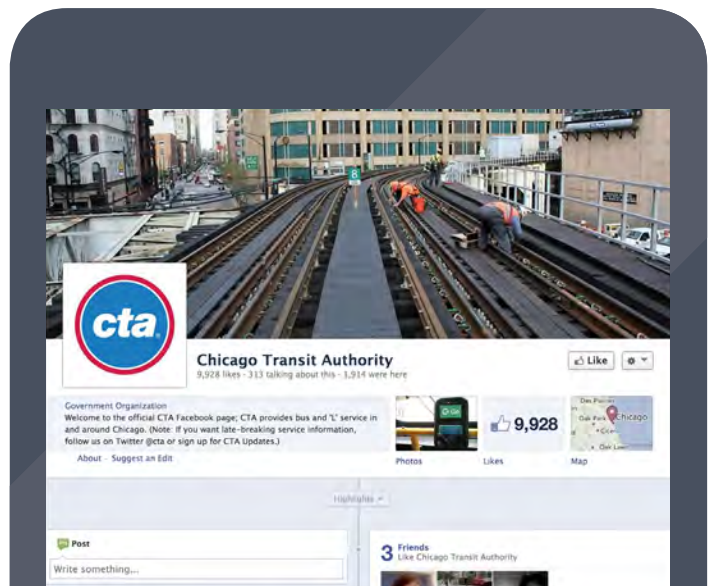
8

cta

Chicago Transit Authority
9,928 likes · 313 talking about this · 1,914 were here

Like

Government Organization
Welcome to the official CTA Facebook page; CTA provides bus and 'L' service in and around Chicago. (Note: If you want late-breaking service information, follow us on Twitter @cta or sign up for CTA Updates.)

About · Suggest an Edit

9,928

Photos

Likes

Des Plaines
Oak Park
Chicago
Cicero
Oak Lawn

Map

Highlights

Post

Write something...

3 Friends
Like Chicago Transit Authority